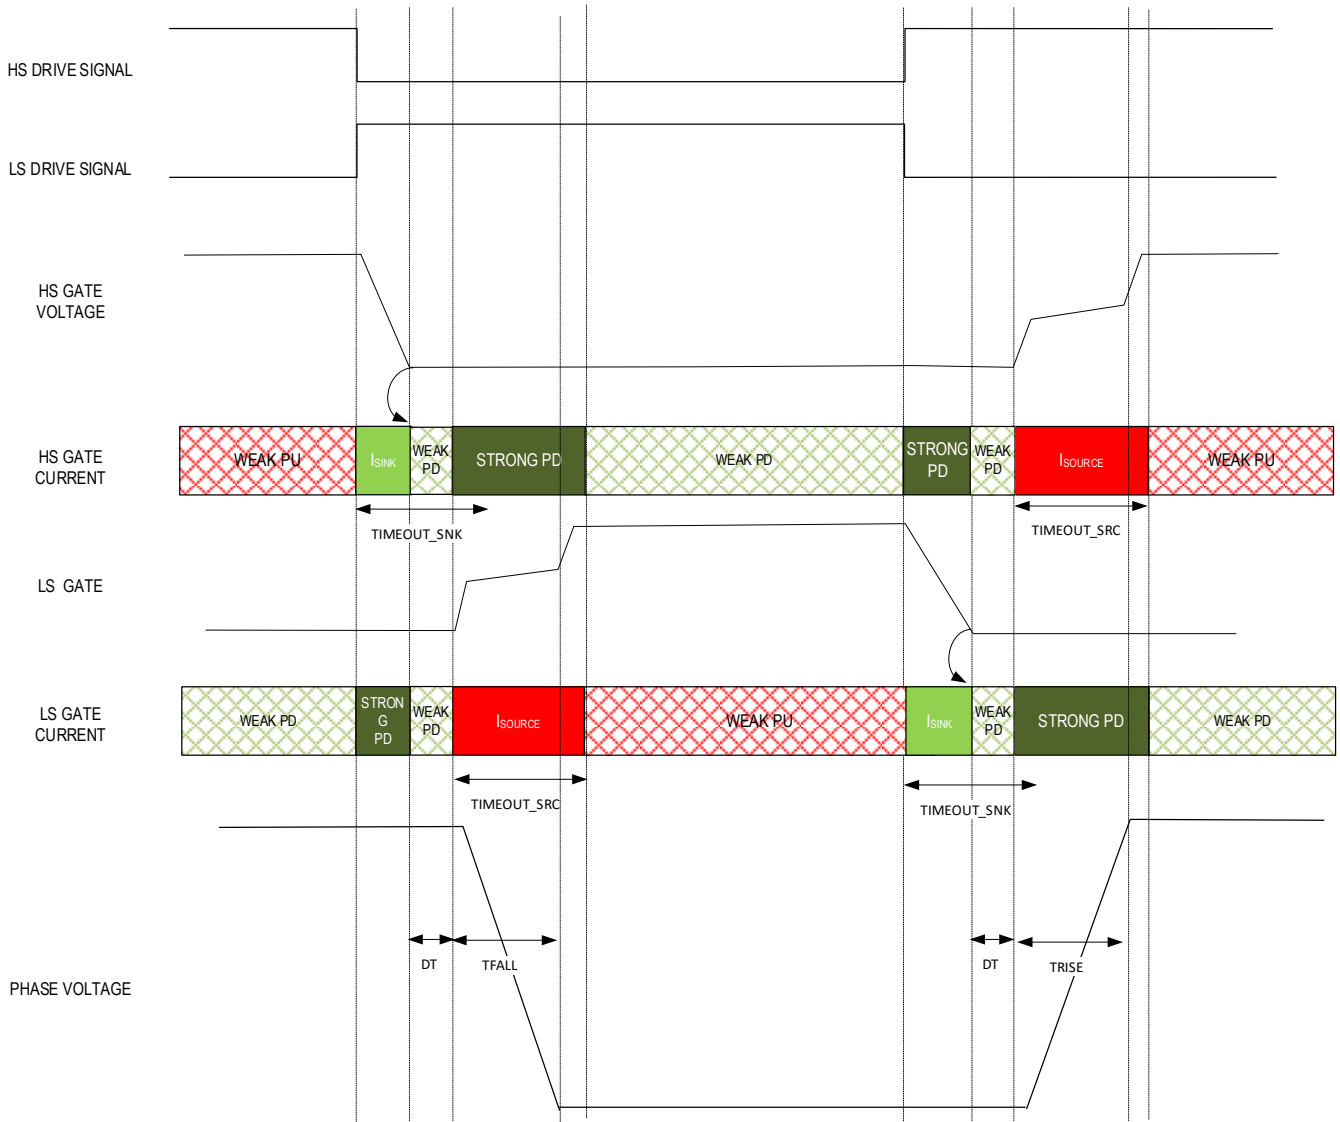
HS DRIVE SIGNAL

LS DRIVE SIGNAL

HS GATE VOLTAGE

HS GATE CURRENT

WEAK PU

$I_{SINK}$

WEAK PD

STRONG PD

WEAK PD

STRONG PD

WEAK PD

$I_{SOURCE}$

WEAK PU

TIMEOUT_SNK

TIMEOUT_SRC

LS GATE

LS GATE CURRENT

WEAK PD

STRON G PD

WEAK PD

$I_{SOURCE}$

WEAK PU

$I_{SINK}$

WEAK PD

STRONG PD

WEAK PD

TIMEOUT_SRC

TIMEOUT_SNK

PHASE VOLTAGE

DT

TFALL

DT

TRISE